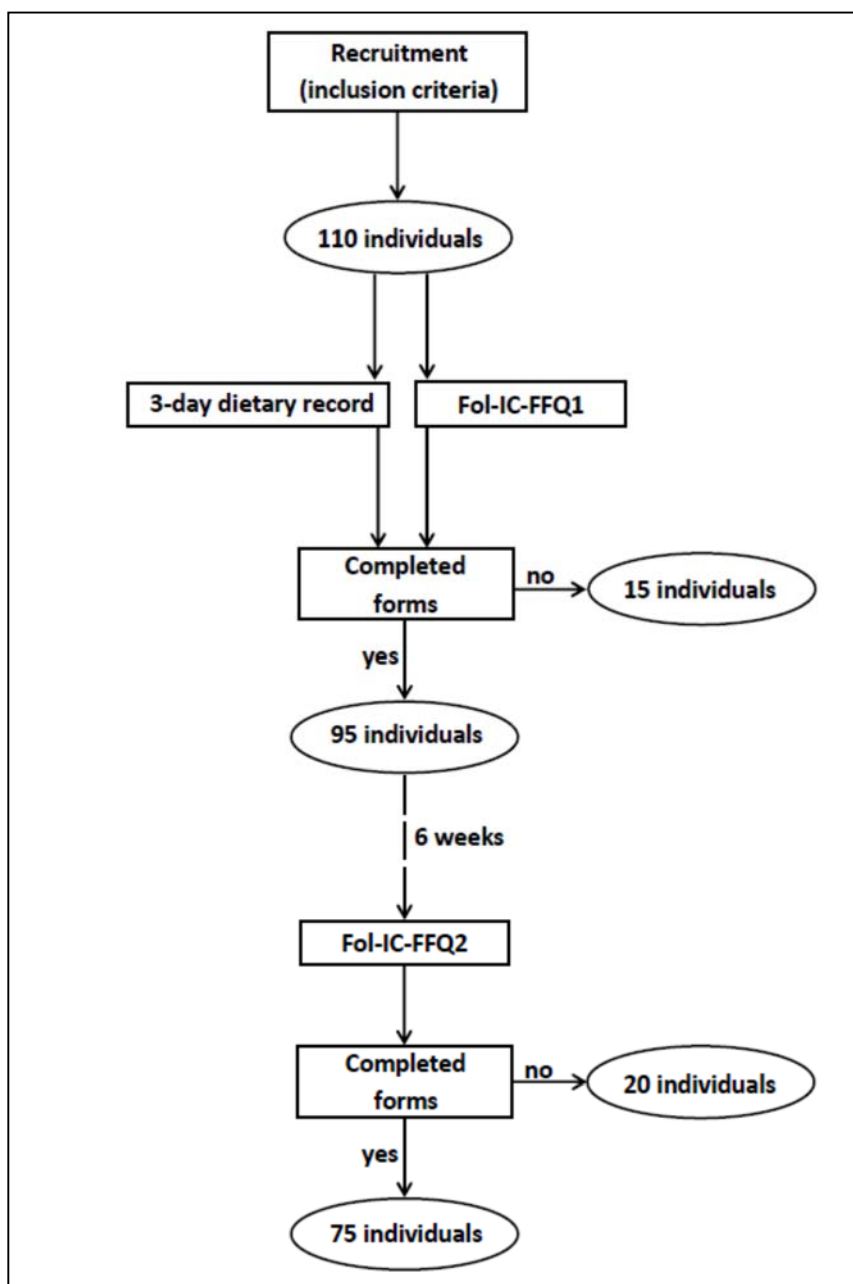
Recruitment
(inclusion criteria)

110 individuals

3-day dietary record

Fol-IC-FFQ1

Completed forms

no

15 individuals

yes

95 individuals

6 weeks

Fol-IC-FFQ2

Completed forms

no

20 individuals

yes

75 individuals